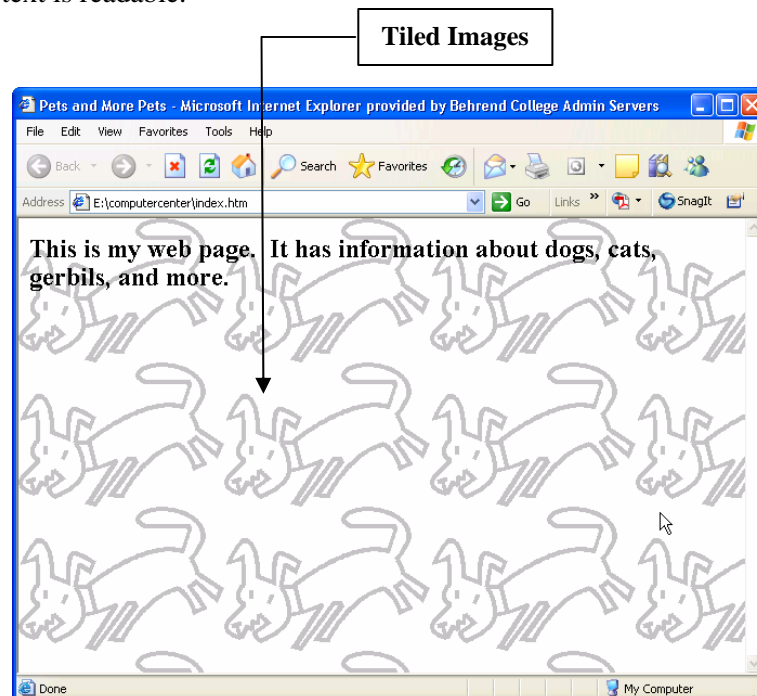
text is readable.

Tiled Images

Pets and More Pets - Microsoft Internet Explorer provided by Behrend College Admin Servers

File Edit View Favorites Tools Help

Back Search Favorites

Address E:\computercenter\index.htm Go Links » SnagIt

This is my web page. It has information about dogs, cats, gerbils, and more.

Done My Computer